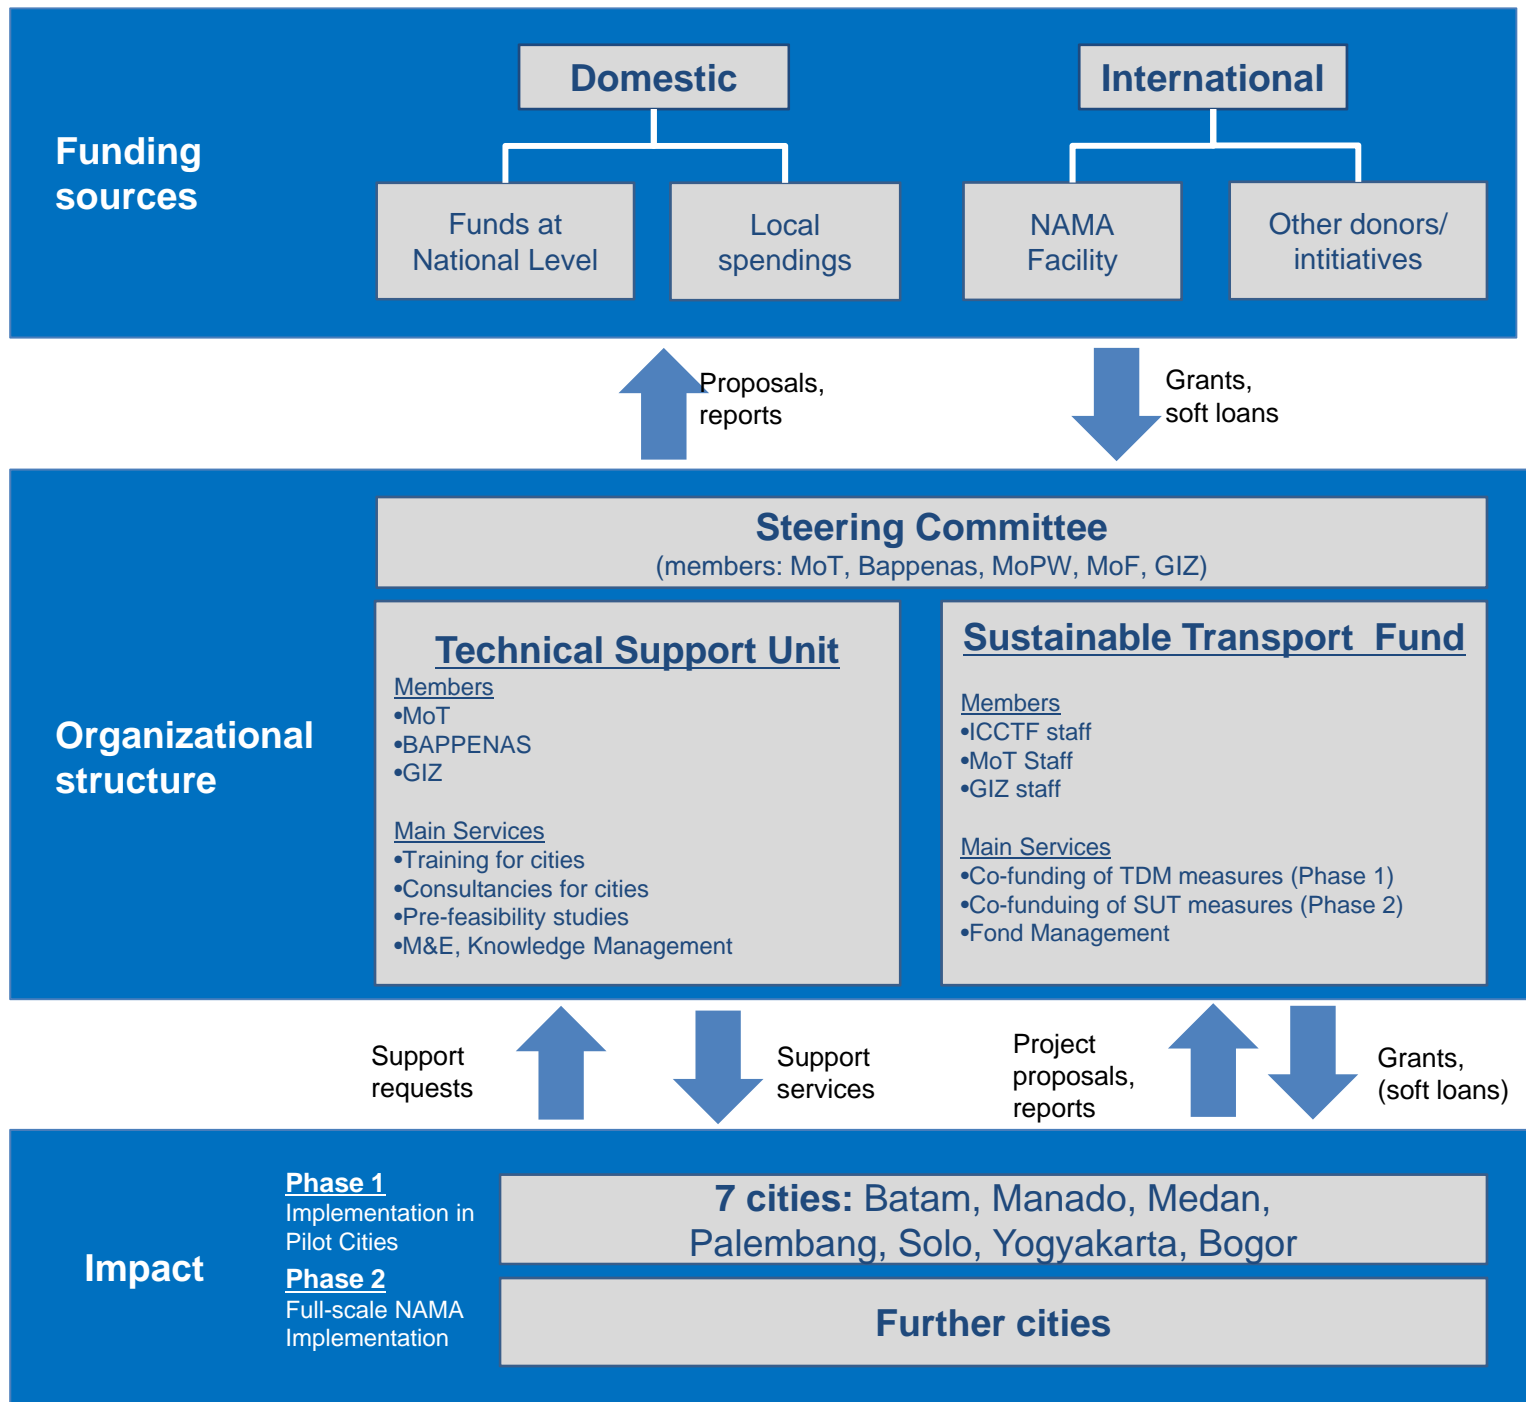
Funding sources

Domestic

International

Funds at National Level

Local spendings

NAMA Facility

Other donors/ intitiatives

Proposals, reports

Grants, soft loans

Organizational structure

Steering Committee
(members: MoT, Bappenas, MoPW, MoF, GIZ)

Technical Support Unit
Members
•MoT
•BAPPENAS
•GIZ

Main Services
•Training for cities
•Consultancies for cities
•Pre-feasibility studies
•M&E, Knowledge Management

Sustainable Transport Fund
Members
•ICCTF staff
•MoT Staff
•GIZ staff

Main Services
•Co-funding of TDM measures (Phase 1)
•Co-funduing of SUT measures (Phase 2)
•Fond Management

Support requests

Support services

Project proposals, reports

Grants, (soft loans)

Impact

Phase 1
Implementation in Pilot Cities

Phase 2
Full-scale NAMA Implementation

7 cities: Batam, Manado, Medan, Palembang, Solo, Yogyakarta, Bogor

Further cities